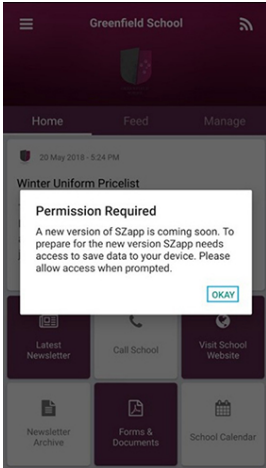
Greenfield School

Home
Feed
Manage

20 May 2018 - 5:24 PM

Winter Uniform Pricelist

Permission Required

A new version of SZapp is coming soon. To prepare for the new version SZapp needs access to save data to your device. Please allow access when prompted.

OKAY

Latest Newsletter

Call School

Visit School Website

Newsletter Archive

Forms & Documents

School Calendar